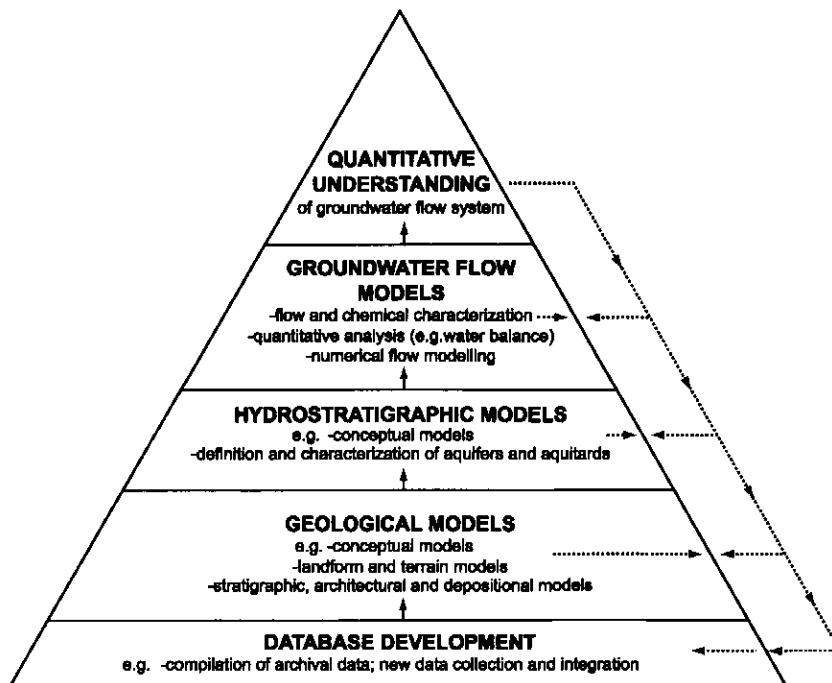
QUANTITATIVE UNDERSTANDING
of groundwater flow system

GROUNDWATER FLOW MODELS
-flow and chemical characterization
-quantitative analysis (e.g.water balance)
-numerical flow modelling

HYDROSTRATIGRAPHIC MODELS
e.g. -conceptual models
-definition and characterization of aquifers and aquitards

GEOLOGICAL MODELS
e.g. -conceptual models
-landform and terrain models
-stratigraphic, architectural and depositional models

DATABASE DEVELOPMENT
e.g. -compilation of archival data; new data collection and integration